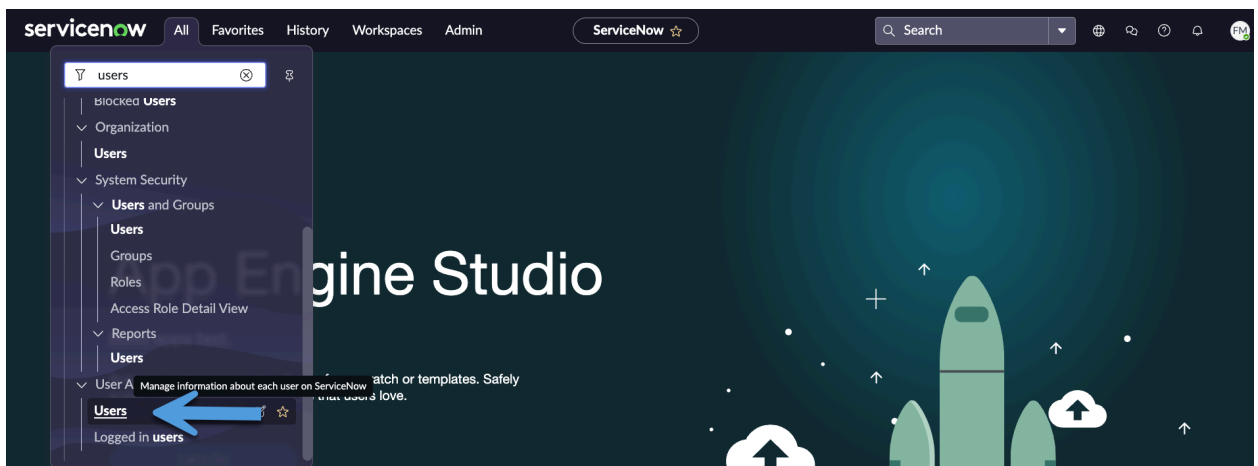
servicenow All Favorites History Workspaces Admin

ServiceNow ☆

Search

FM

users

Blocked Users

Organization

Users

System Security

Users and Groups

Users

Groups

Roles

Access Role Detail View

Reports

Users

User A Manage information about each user on ServiceNow

Users

Logged in users

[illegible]gine Studio

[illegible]atch or templates. Safely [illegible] that users love.